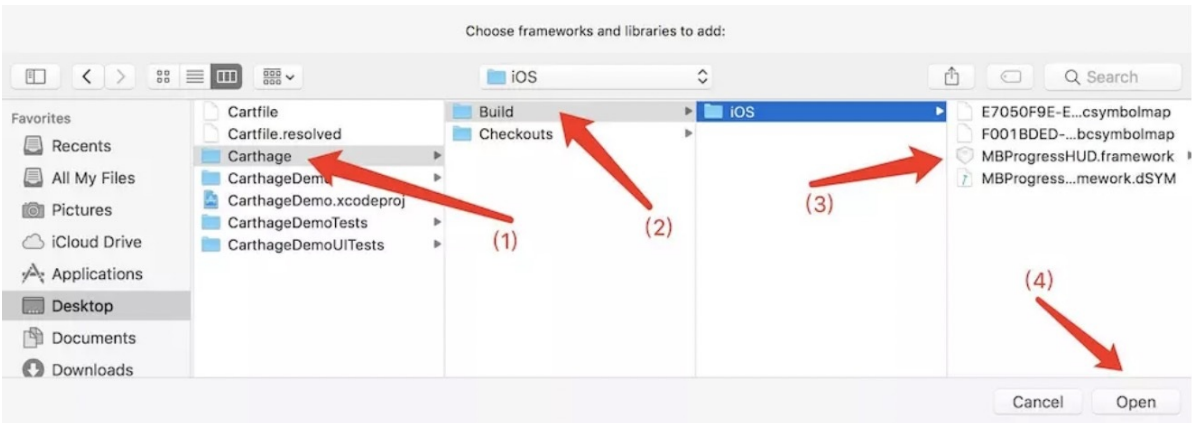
Choose frameworks and libraries to add:

iOS

Search

Favorites
Recents
All My Files
Pictures
iCloud Drive
Applications
Desktop
Documents
Downloads

Cartfile
Cartfile.resolved
Carthage
CarthageDemo
CarthageDemo.xcodeproj
CarthageDemoTests
CarthageDemoUITests

Build
Checkouts

iOS

E7050F9E-E...csymbolmap
F001BDED-...bcsymbolmap
MBProgressHUD.framework
MBProgress...mework.dSYM

(1)
(2)
(3)
(4)

Cancel
Open